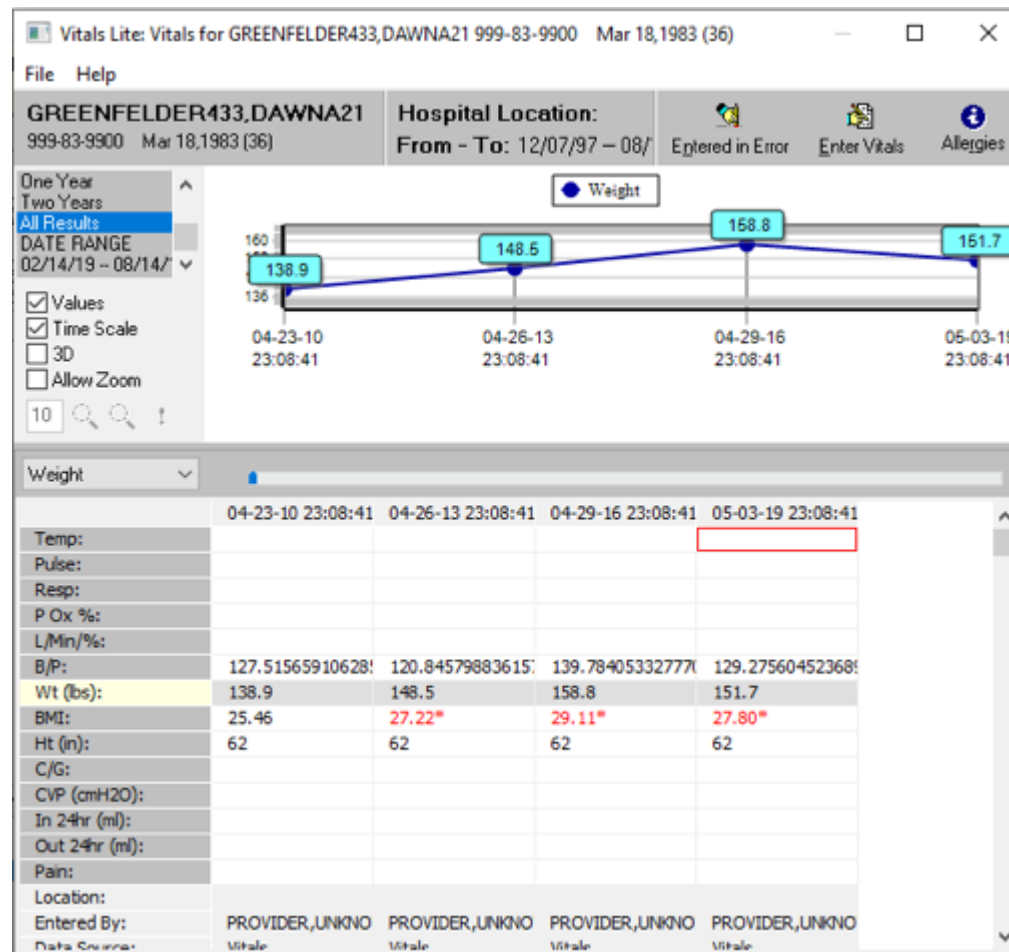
Vitals Lite: Vitals for GREENFELDER433,DAWNA21 999-83-9900 Mar 18,1983 (36)

File Help

GREENFELDER433,DAWNA21
999-83-9900 Mar 18,1983 (36)

Hospital Location:
From - To: 12/07/97 – 08/

Entered in Error Enter Vitals Allergies

One Year
Two Years
All Results
DATE RANGE
02/14/19 – 08/14/

Values
Time Scale
3D
Allow Zoom

10

Weight

160
136

138.9
148.5
158.8
151.7

04-23-10 23:08:41
04-26-13 23:08:41
04-29-16 23:08:41
05-03-1 23:08:41

Weight

| | 04-23-10 23:08:41 | 04-26-13 23:08:41 | 04-29-16 23:08:41 | 05-03-19 23:08:41 |
|---|---|---|---|---|
| Temp: | | | | |
| Pulse: | | | | |
| Resp: | | | | |
| P Ox %: | | | | |
| L/Min/%: | | | | |
| B/P: | 127.51565910628 | 120.84579883615 | 139.78405332777 | 129.27560452368 |
| Wt (lbs): | 138.9 | 148.5 | 158.8 | 151.7 |
| BMI: | 25.46 | 27.22* | 29.11* | 27.80* |
| Ht (in): | 62 | 62 | 62 | 62 |
| C/G: | | | | |
| CVP (cmH2O): | | | | |
| In 24hr (ml): | | | | |
| Out 24hr (ml): | | | | |
| Pain: | | | | |
| Location: | | | | |
| Entered By: | PROVIDER,UNKNO | PROVIDER,UNKNO | PROVIDER,UNKNO | PROVIDER,UNKNO |
| Data Source: | Vitals | Vitals | Vitals | Vitals |